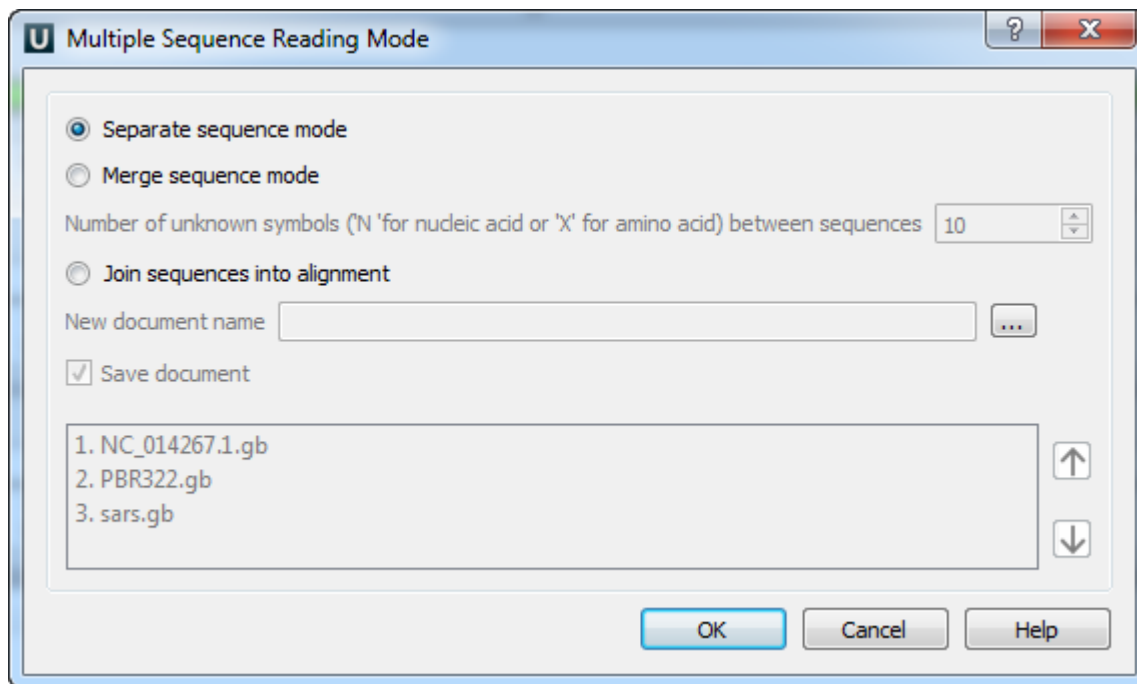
U Multiple Sequence Reading Mode

?
X

Separate sequence mode

Merge sequence mode

Number of unknown symbols ('N 'for nucleic acid or 'X' for amino acid) between sequences 10

Join sequences into alignment

New document name ...

Save document

1. NC_014267.1.gb
2. PBR322.gb
3. sars.gb

OK Cancel Help